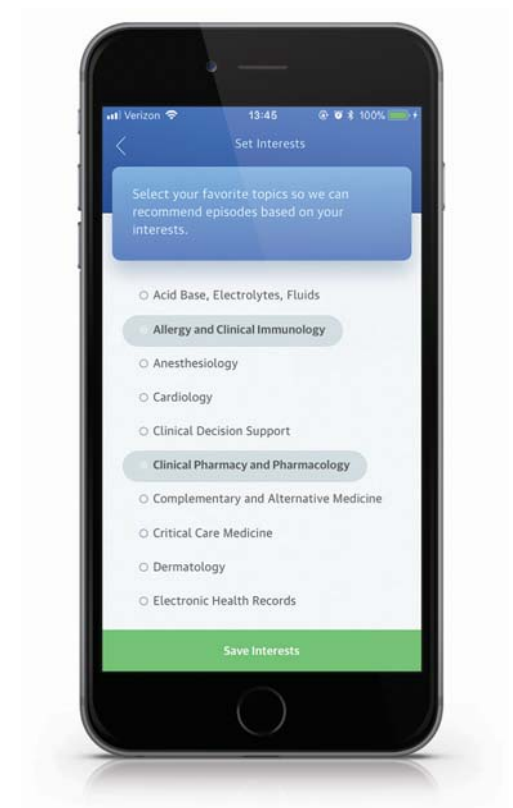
Verizon 13:45 100%

Set Interests

Select your favorite topics so we can recommend episodes based on your interests.

Acid Base, Electrolytes, Fluids

Allergy and Clinical Immunology

Anesthesiology

Cardiology

Clinical Decision Support

Clinical Pharmacy and Pharmacology

Complementary and Alternative Medicine

Critical Care Medicine

Dermatology

Electronic Health Records

Save Interests